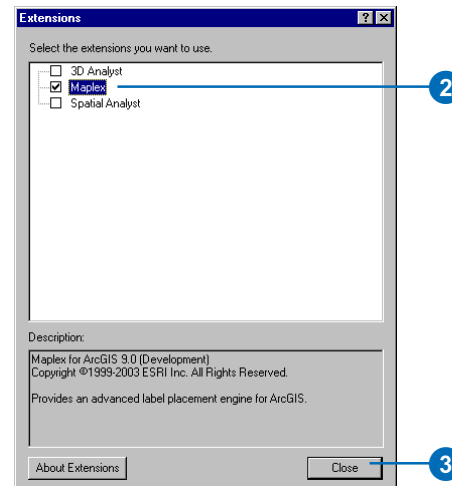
Extensions

?

X

Select the extensions you want to use.

3D Analyst

Maplex

Spatial Analyst

2

Description:

Maplex for ArcGIS 9.0 (Development)
Copyright ©1999-2003 ESRI Inc. All Rights Reserved.

Provides an advanced label placement engine for ArcGIS.

About Extensions

Close

3